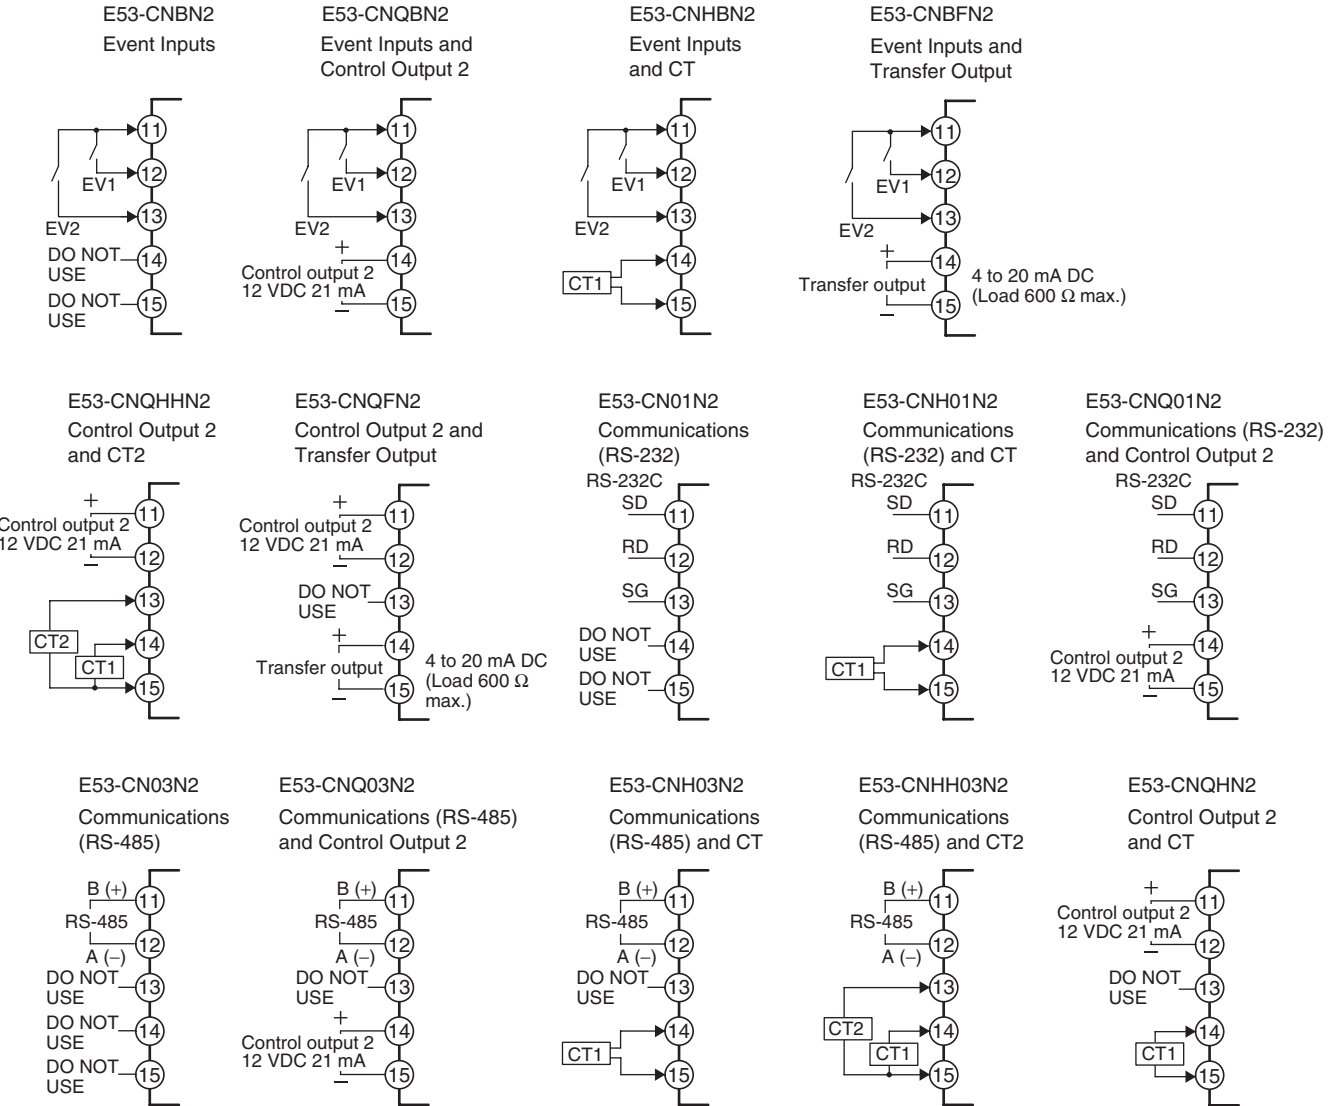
E53-CNBN2
Event Inputs

11
12
EV1
13
EV2
DO NOT USE
14
DO NOT USE
15

E53-CNQBN2
Event Inputs and Control Output 2

11
12
EV1
13
EV2
+
14
Control output 2
12 VDC 21 mA
15
−

E53-CNHBN2
Event Inputs and CT

11
12
EV1
13
EV2
14
CT1
15

E53-CNBFN2
Event Inputs and Transfer Output

11
12
EV1
13
EV2
+
14
Transfer output
15
−
4 to 20 mA DC
(Load 600 Ω max.)

E53-CNQHHN2
Control Output 2 and CT2

+
11
Control output 2
12 VDC 21 mA
12
−
13
CT2
14
CT1
15

E53-CNQFN2
Control Output 2 and Transfer Output

+
11
Control output 2
12 VDC 21 mA
12
−
DO NOT USE
13
+
14
Transfer output
15
−
4 to 20 mA DC
(Load 600 Ω max.)

E53-CN01N2
Communications (RS-232)

RS-232C
SD
11
RD
12
SG
13
DO NOT USE
14
DO NOT USE
15

E53-CNH01N2
Communications (RS-232) and CT

RS-232C
SD
11
RD
12
SG
13
14
CT1
15

E53-CNQ01N2
Communications (RS-232) and Control Output 2

RS-232C
SD
11
RD
12
SG
13
+
14
Control output 2
12 VDC 21 mA
15
−

E53-CN03N2
Communications (RS-485)

B (+)
11
RS-485
12
A (−)
DO NOT USE
13
DO NOT USE
14
DO NOT USE
15

E53-CNQ03N2
Communications (RS-485) and Control Output 2

B (+)
11
RS-485
12
A (−)
DO NOT USE
13
+
14
Control output 2
12 VDC 21 mA
15
−

E53-CNH03N2
Communications (RS-485) and CT

B (+)
11
RS-485
12
A (−)
DO NOT USE
13
14
CT1
15

E53-CNHH03N2
Communications (RS-485) and CT2

B (+)
11
RS-485
12
A (−)
13
CT2
14
CT1
15

E53-CNQHN2
Control Output 2 and CT

+
11
Control output 2
12 VDC 21 mA
12
−
DO NOT USE
13
14
CT1
15